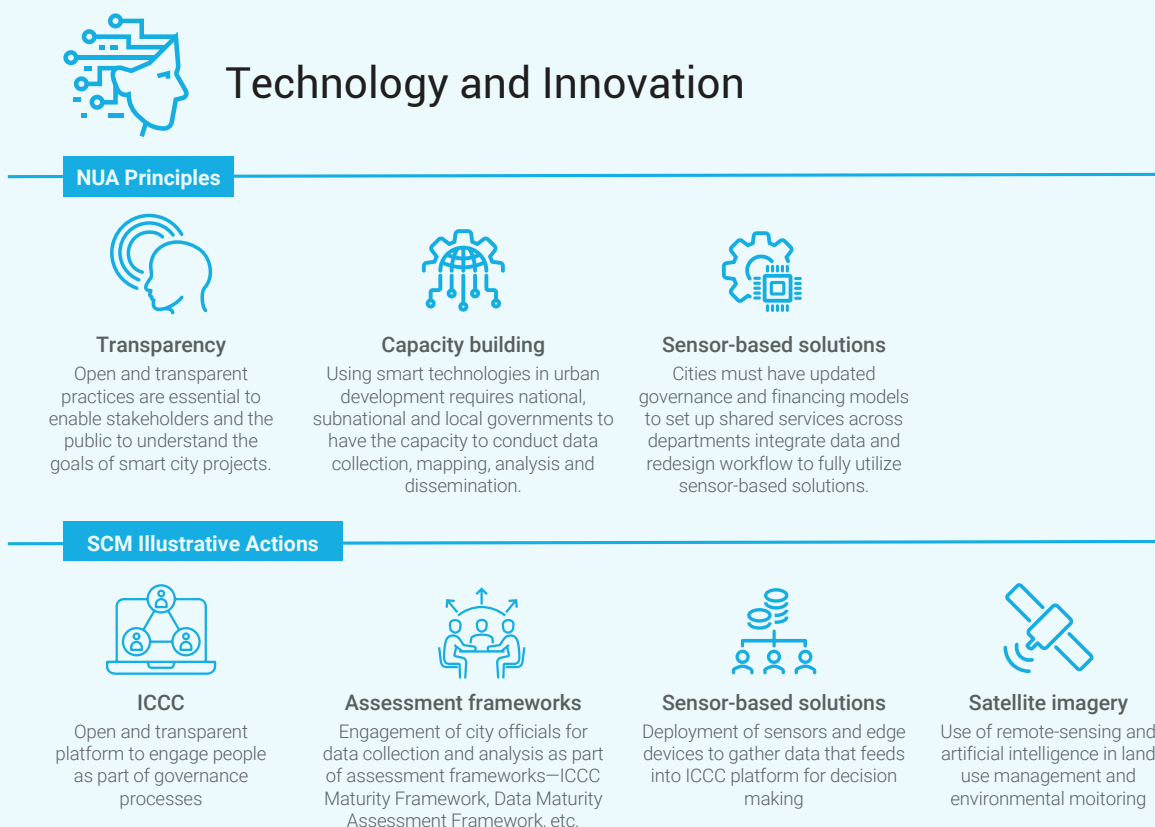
Technology and Innovation

NUA Principles

Transparency
Open and transparent practices are essential to enable stakeholders and the public to understand the goals of smart city projects.

Capacity building
Using smart technologies in urban development requires national, subnational and local governments to have the capacity to conduct data collection, mapping, analysis and dissemination.

Sensor-based solutions
Cities must have updated governance and financing models to set up shared services across departments integrate data and redesign workflow to fully utilize sensor-based solutions.

SCM Illustrative Actions

ICCC
Open and transparent platform to engage people as part of governance processes

Assessment frameworks
Engagement of city officials for data collection and analysis as part of assessment frameworks—ICCC Maturity Framework, Data Maturity Assessment Framework, etc.

Sensor-based solutions
Deployment of sensors and edge devices to gather data that feeds into ICCC platform for decision making

Satellite imagery
Use of remote-sensing and artificial intelligence in land use management and environmental moitoring